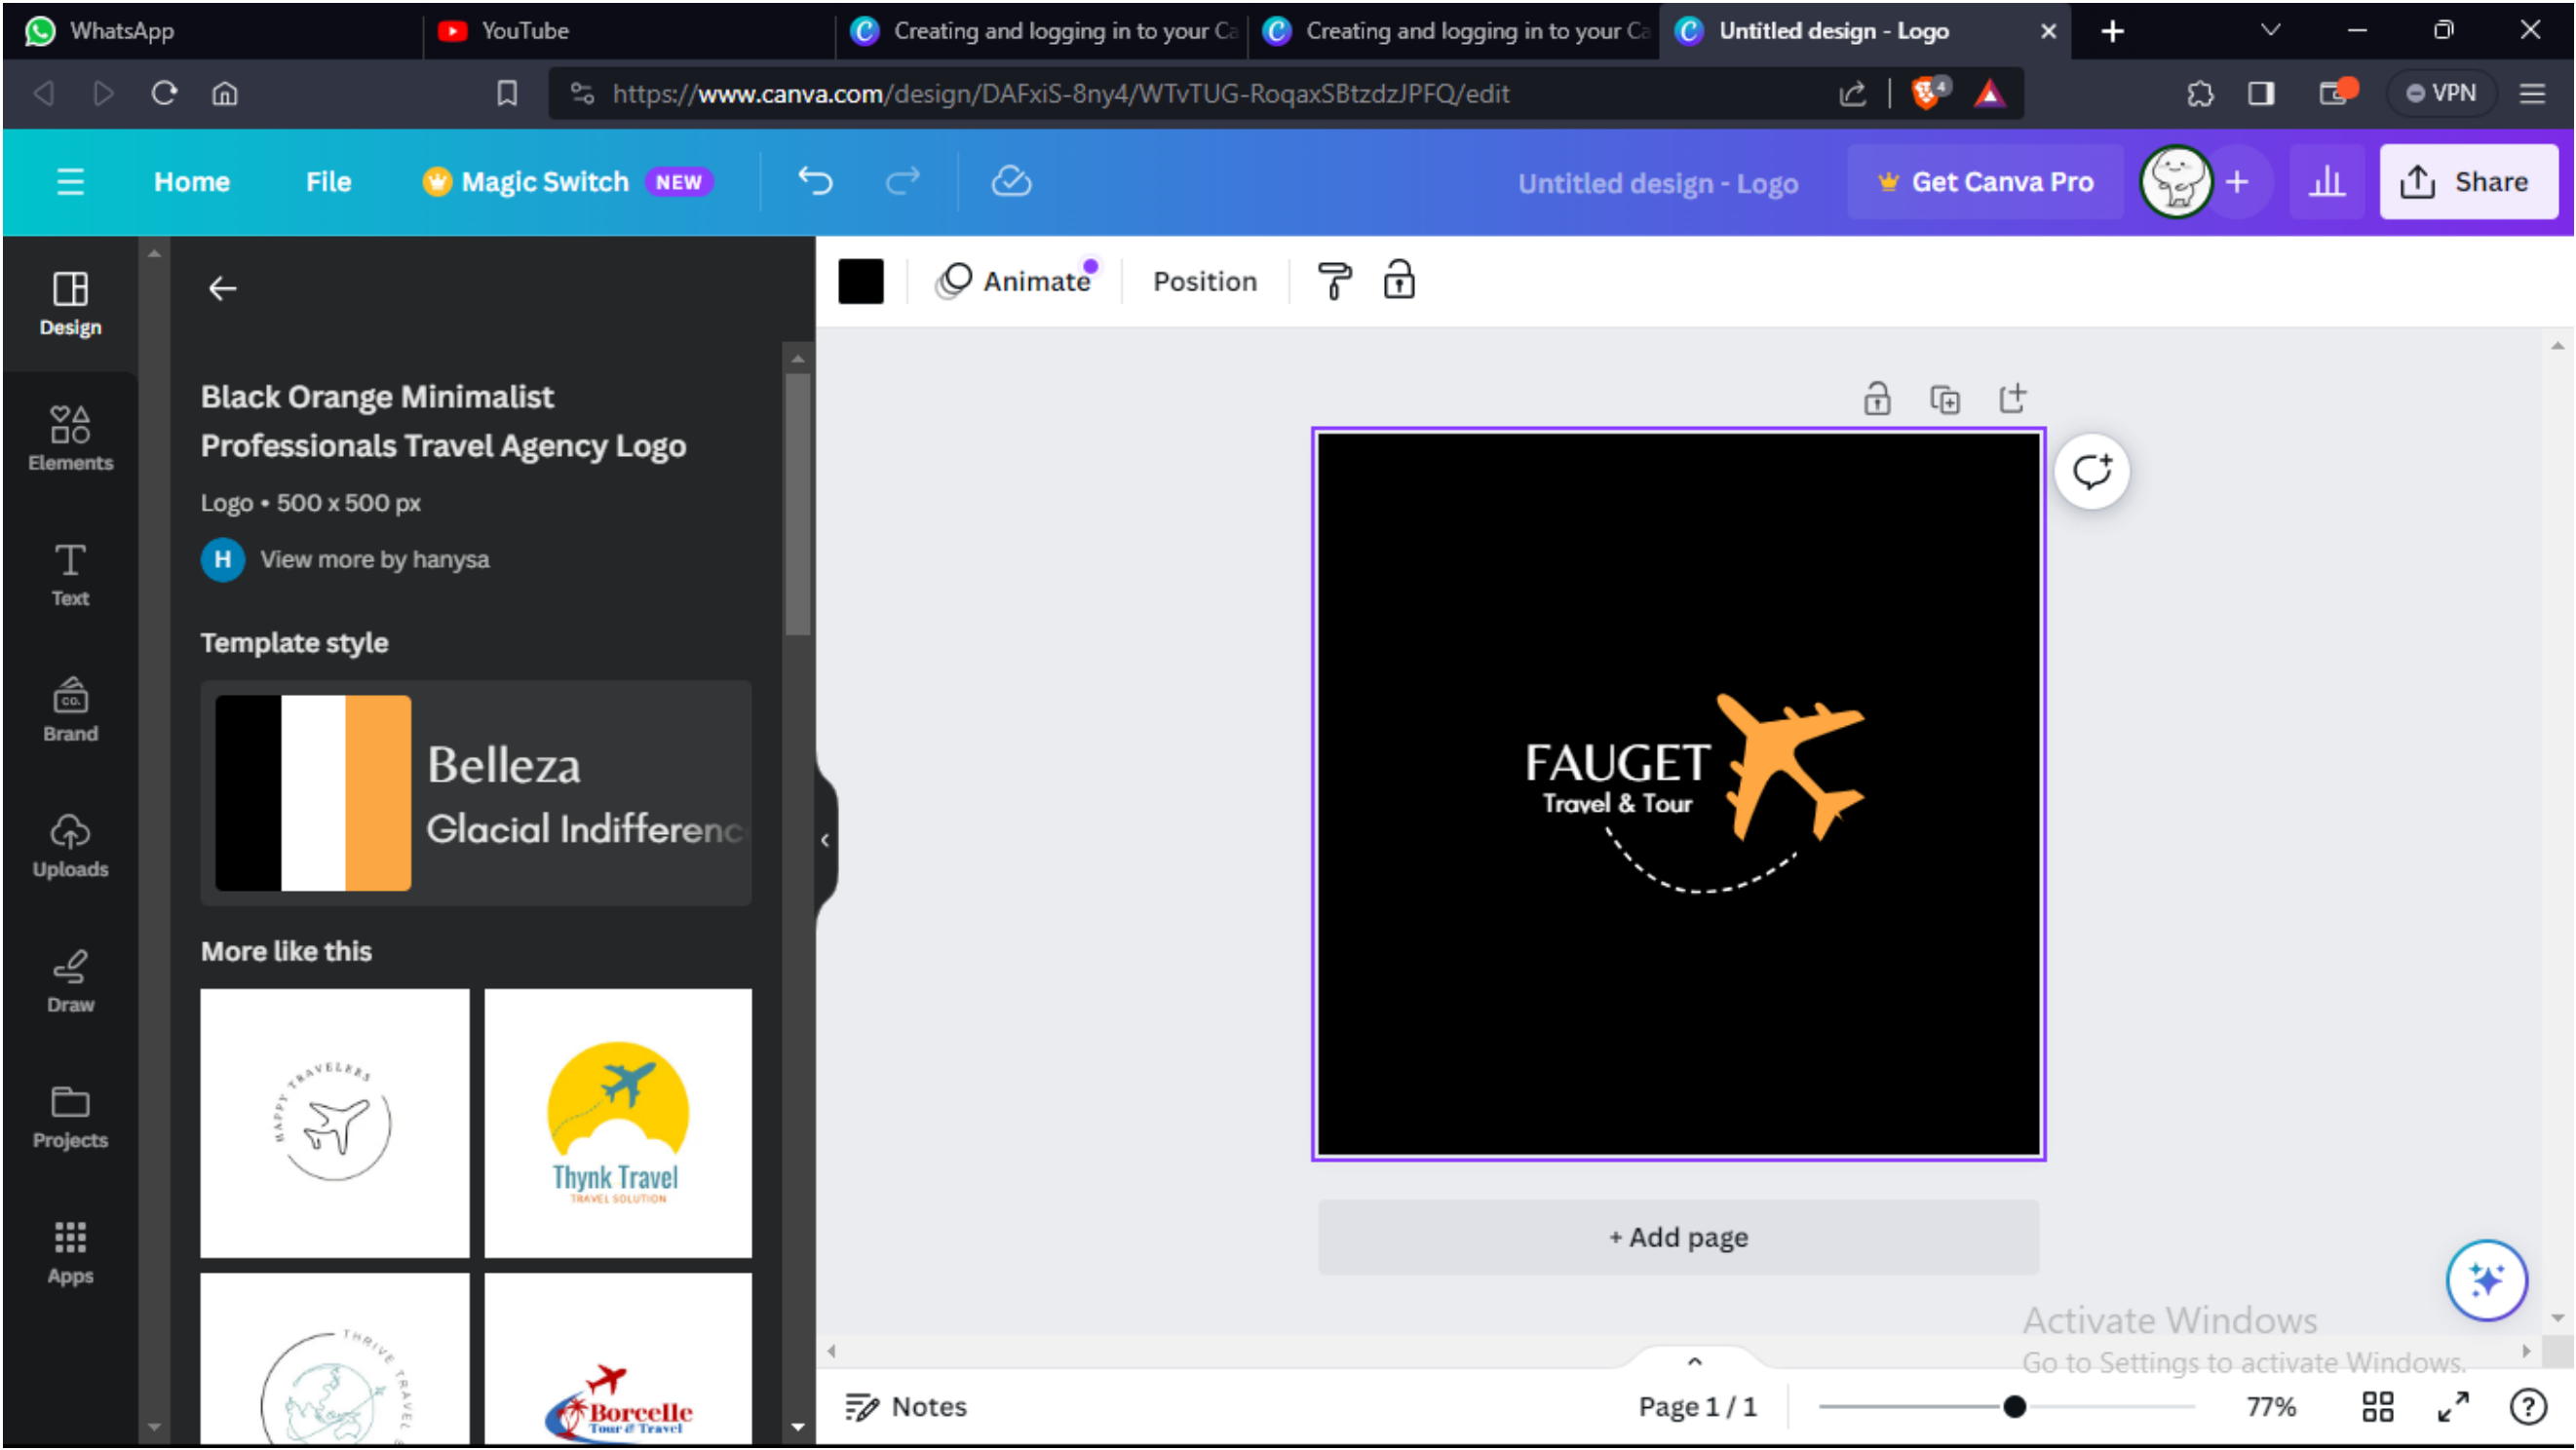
WhatsApp
YouTube
Creating and logging in to your Ca
Creating and logging in to your Ca
Untitled design - Logo

https://www.canva.com/design/DAFxiS-8ny4/WTvTUG-RoqaxSBtzdzJPFQ/edit

VPN

Home File Magic Switch NEW

Untitled design - Logo

Get Canva Pro

Share

Design
Elements
Text
Brand
Uploads
Draw
Projects
Apps

Black Orange Minimalist Professionals Travel Agency Logo

Logo • 500 x 500 px

H View more by hanysa

Template style

Belleza
Glacial Indifferenc

More like this

HAPPY TRAVELERS

Thynk Travel
TRAVEL SOLUTION

THRIVE TRAVEL

Borcelle
Tour & Travel

Animate Position

FAUGET
Travel & Tour

+ Add page

Activate Windows
Go to Settings to activate Windows.

Notes

Page 1 / 1

77%